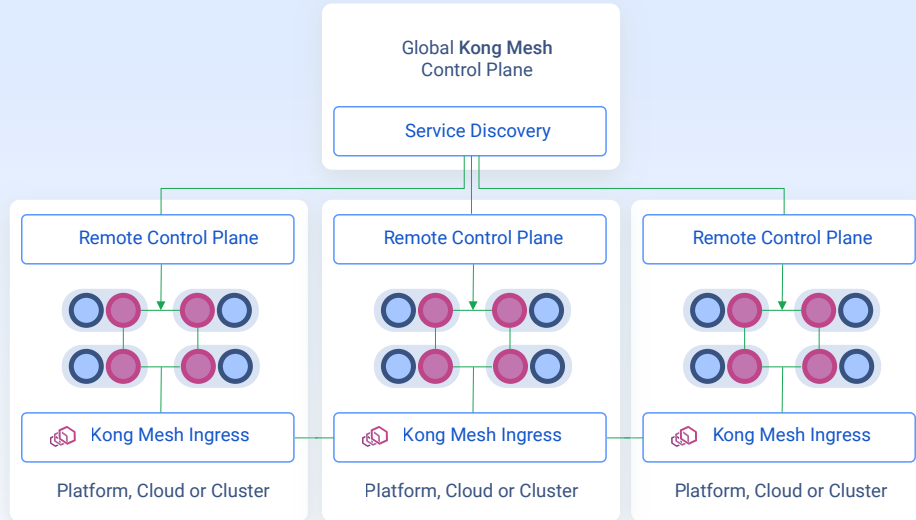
Global Kong Mesh Control Plane

Service Discovery

Remote Control Plane

Kong Mesh Ingress

Platform, Cloud or Cluster

Remote Control Plane

Kong Mesh Ingress

Platform, Cloud or Cluster

Remote Control Plane

Kong Mesh Ingress

Platform, Cloud or Cluster